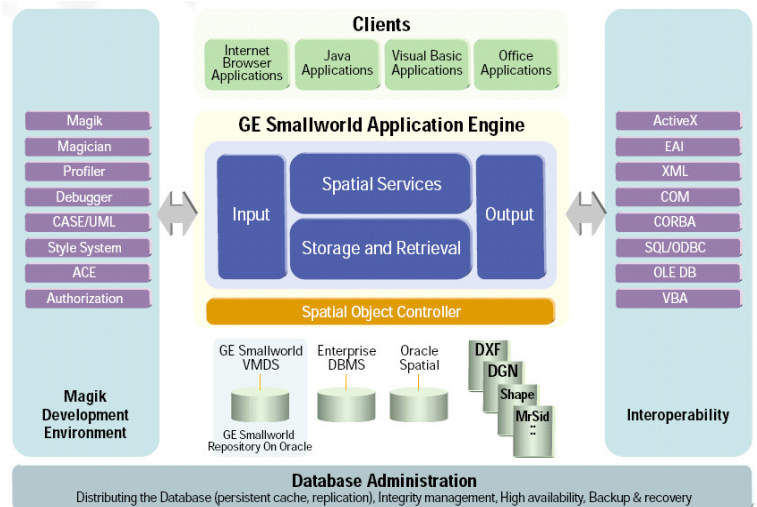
Clients

Internet Browser Applications

Java Applications

Visual Basic Applications

Office Applications

Magik

Magician

Profiler

Debugger

CASE/UML

Style System

ACE

Authorization

Magik Development Environment

GE Smallworld Application Engine

Input

Spatial Services

Storage and Retrieval

Output

Spatial Object Controller

ActiveX

EAI

XML

COM

CORBA

SQL/ODBC

OLE DB

VBA

Interoperability

GE Smallworld VMDS

GE Smallworld Repository On Oracle

Enterprise DBMS

Oracle Spatial

DXF

DGN

Shape

MrSid

...

Database Administration

Distributing the Database (persistent cache, replication), Integrity management, High availability, Backup & recovery